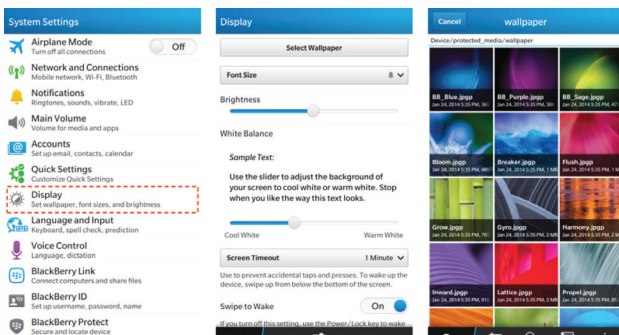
System Settings

Airplane Mode
Turn off all connections
Off

Network and Connections
Mobile network, Wi-Fi, Bluetooth

Notifications
Ringtones, sounds, vibrate, LED

Main Volume
Volume for media and apps

Accounts
Set up email, contacts, calendar

Quick Settings
Customize Quick Settings

Display
Set wallpaper, font sizes, and brightness

Language and Input
Keyboard, spell check, prediction

Voice Control
Language, dictation

BlackBerry Link
Connect computers and share files

BlackBerry ID
Set up username, password, name

BlackBerry Protect
Secure and locate device

Display

Select Wallpaper

Font Size
8

Brightness

White Balance

Sample Text:

Use the slider to adjust the background of your screen to cool white or warm white. Stop when you like the way this text looks.

Cool White
Warm White

Screen Timeout
1 Minute

Use to prevent accidental taps and presses. To wake up the device, swipe up from below the bottom of the screen.

Swipe to Wake
On

If you turn off this setting, use the Power/Lock key to wake

Cancel
wallpaper

Device/protected_media/wallpaper

BB_Blue.jpgp
Jan 24, 2014 5:35 PM, 361

BB_Purple.jpgp
Jan 24, 2014 5:35 PM, 361

BB_Sage.jpgp
Jan 24, 2014 5:35 PM, 361

Bloom.jpgp
Jan 24, 2014 5:35 PM, 361

Breaker.jpgp
Jan 24, 2014 5:35 PM, 1 MB

Flush.jpgp
Jan 24, 2014 5:35 PM, 1

Grow.jpgp
Jan 24, 2014 5:35 PM, 361

Gyro.jpgp
Jan 24, 2014 5:35 PM, 2 MB

Harmony.jpgp
Jan 24, 2014 5:35 PM, 2

Inward.jpgp
Jan 24, 2014 5:35 PM, 911

Lattice.jpgp
Jan 24, 2014 5:35 PM, 2 MB

Propel.jpgp
Jan 24, 2014 5:35 PM, 1